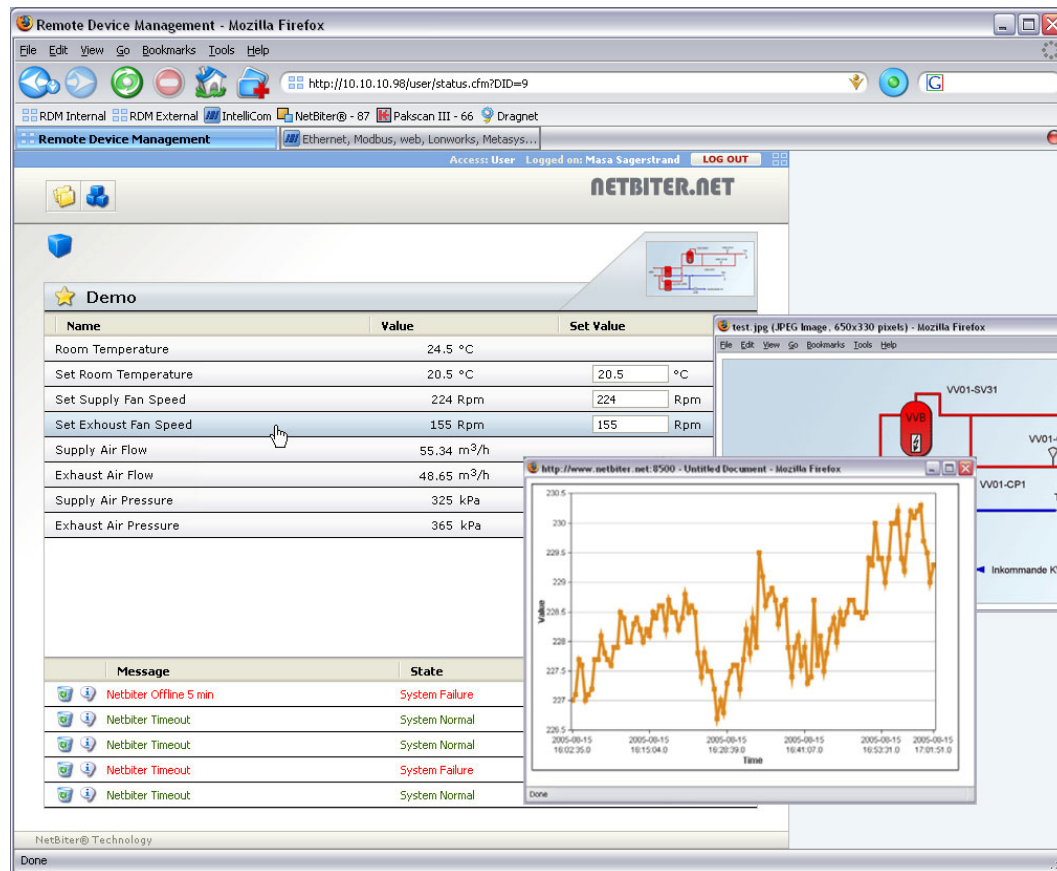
Remote Device Management - Mozilla Firefox

File Edit View Go Bookmarks Tools Help

http://10.10.10.98/user/status.cfm?DID=9

RDM Internal RDM External IntelliCom NetBiter® - 87 Pakscan III - 66 Dragnet

Remote Device Management | Ethernet, Modbus, web, Lonworks, Metasys...

Access: User Logged on: Masa Sagerstrand LOG OUT

NETBITER.NET

Demo

| Name | Value | Set Value | |
|---|---|---|---|
| Room Temperature | 24.5 °C | | |
| Set Room Temperature | 20.5 °C | 20.5 | °C |
| Set Supply Fan Speed | 224 Rpm | 224 | Rpm |
| Set Exhoust Fan Speed | 155 Rpm | 155 | Rpm |
| Supply Air Flow | 55.34 $m^3/h$ | | |
| Exhaust Air Flow | 48.65 $m^3/h$ | | |
| Supply Air Pressure | 325 kPa | | |
| Exhaust Air Pressure | 365 kPa | | |

| Message | State |
|---|---|
| Netbiter Offline 5 min | System Failure |
| Netbiter Timeout | System Normal |
| Netbiter Timeout | System Normal |
| Netbiter Timeout | System Failure |
| Netbiter Timeout | System Normal |

NetBiter® Technology

Done

test.jpg (JPEG Image, 650x330 pixels) - Mozilla Firefox

File Edit View Go Bookmarks Tools Help

VV01-SV31

VVB

VV01-

VV01-CP1

Inkommande K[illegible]

http://www.netbiter.net:8500 - Untitled Document - Mozilla Firefox

230.5
230
229.5
229
228.5
228
227.5
227
226.5

Value

2005-08-15 16:02:35.0
2005-08-15 16:15:04.0
2005-08-15 16:28:39.0
2005-08-15 16:41:07.0
2005-08-15 16:53:31.0
2005-08-15 17:01:51.0

Time

Done